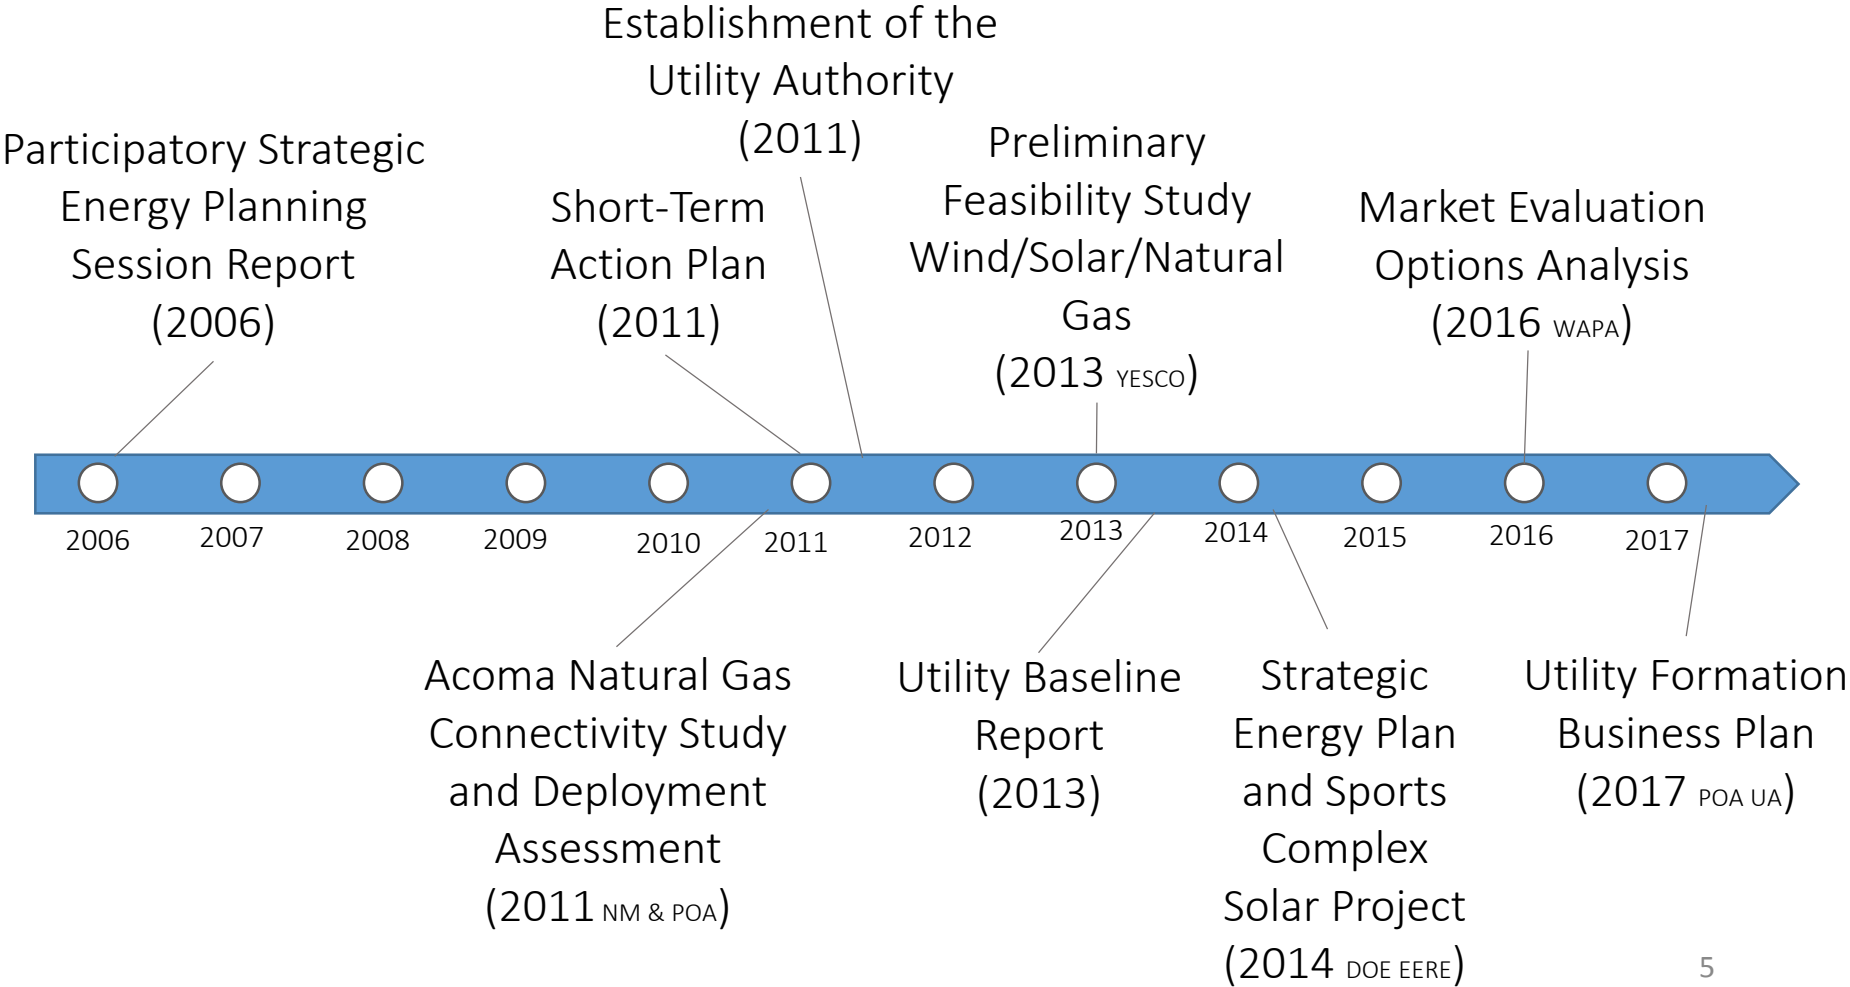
Participatory Strategic Energy Planning Session Report (2006)

Short-Term Action Plan (2011)

Establishment of the Utility Authority (2011)

Preliminary Feasibility Study Wind/Solar/Natural Gas (2013 YESCO)

Market Evaluation Options Analysis (2016 WAPA)

2006 2007 2008 2009 2010 2011 2012 2013 2014 2015 2016 2017

Acoma Natural Gas Connectivity Study and Deployment Assessment (2011 NM & POA)

Utility Baseline Report (2013)

Strategic Energy Plan and Sports Complex Solar Project (2014 DOE EERE)

Utility Formation Business Plan (2017 POA UA)

5